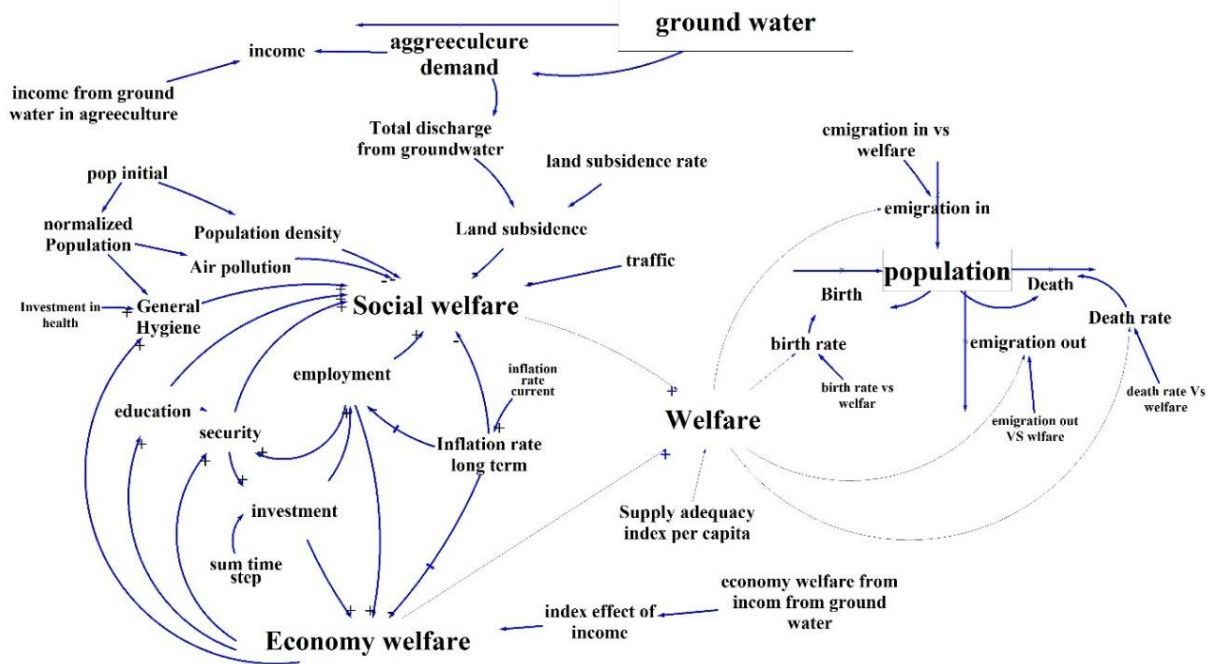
ground water

income

aggreeculcure demand

income from ground water in agreeculture

Total discharge from groundwater

land subsidence rate

emigration in vs welfare

pop initial

emigration in

normalized Population

Population density

Land subsidence

Air pollution

traffic

population

Investment in health

General Hygiene

Social welfare

Birth

Death

Death rate

birth rate

emigration out

inflation rate current

employment

birth rate vs welfar

education

death rate Vs welfare

security

Inflation rate long term

Welfare

emigration out VS wlfare

investment

Supply adequacy index per capita

sum time step

economy welfare from incom from ground water

index effect of income

Economy welfare